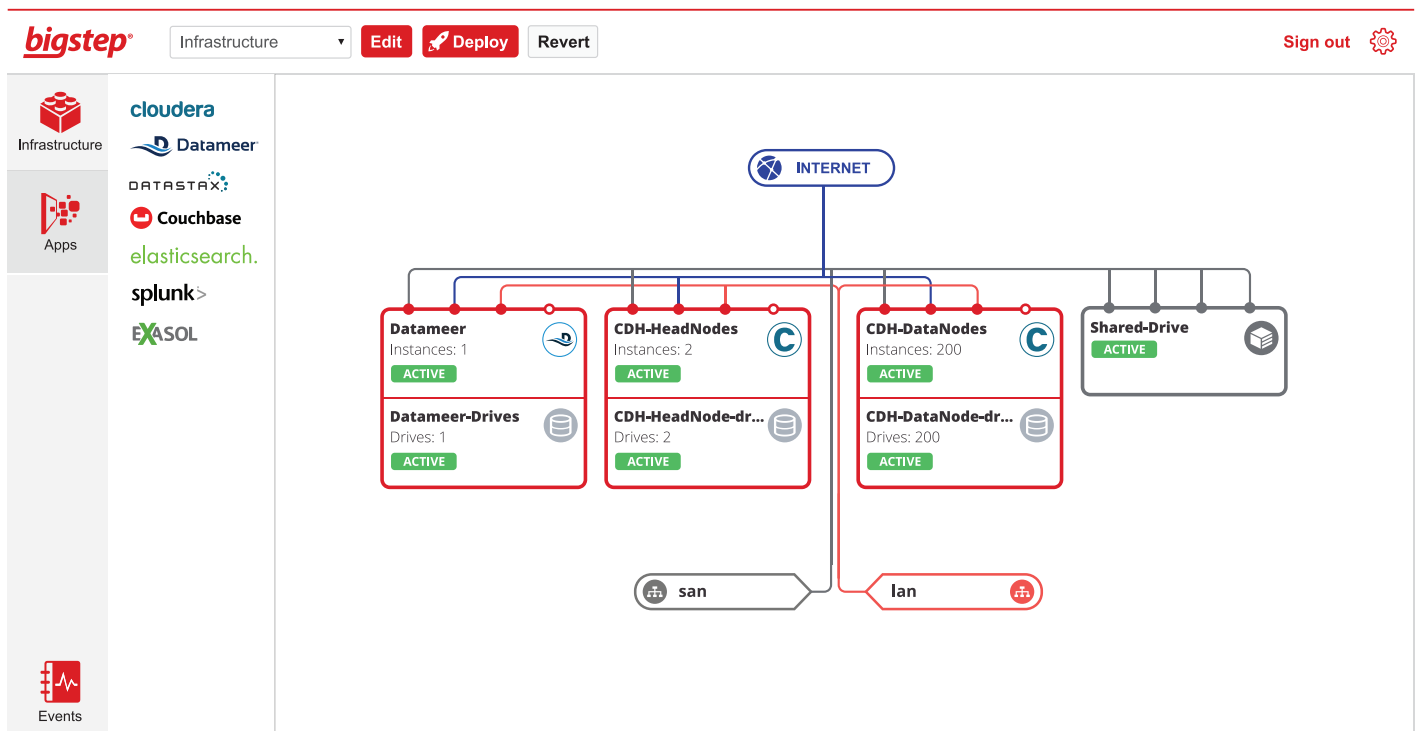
bigstep® Infrastructure Edit Deploy Revert Sign out

Infrastructure

Apps

Events

cloudera
Datameer
DATASTAX
Couchbase
elasticsearch.
splunk>
EXASOL

INTERNET

Datameer
Instances: 1
ACTIVE

Datameer-Drives
Drives: 1
ACTIVE

CDH-HeadNodes
Instances: 2
ACTIVE

CDH-HeadNode-dr...
Drives: 2
ACTIVE

CDH-DataNodes
Instances: 200
ACTIVE

CDH-DataNode-dr...
Drives: 200
ACTIVE

Shared-Drive
ACTIVE

san

lan